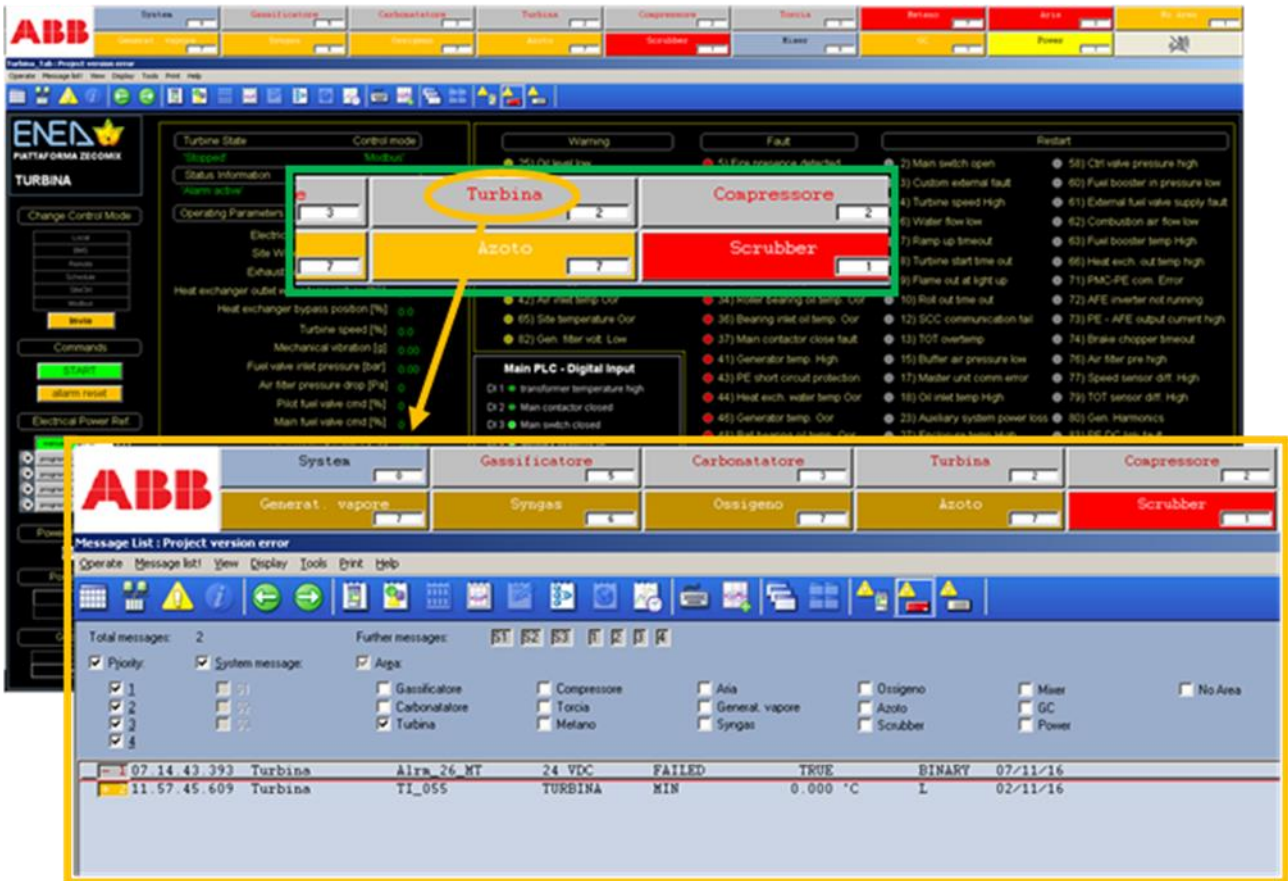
ABB

System | Gassificatore | Carbonatatore | Turbina | Compressore | Torcia | Metano | Aria | No Area
Generat. vapore | Syngas | Ossigeno | Azoto | Scrubber | Mixer | GC | Power

Turbina_Tab : Project version error
Operate Message list! View Display Tools Print Help

ENEA
PIATTAFORMA ZECOMIX
TURBINA

Change Control Mode
Local
Modbus

Commands
START
alarm reset

Electrical Power Ref.

Turbine State | Control mode
Stopped | Modbus
Status Information
Alarm active
Operating Parameters

Heat exchanger outlet
Heat exchanger bypass position [%] 0.0
Turbine speed [%] 0.0
Mechanical vibration [g] 0.00
Fuel valve inlet pressure [bar] 0.00
Air filter pressure drop [Pa] 0
Pilot fuel valve cmd [%] 0
Main fuel valve cmd [%] 0

Warning
25) Oil level low
42) Air inlet temp Oor
65) Site temperature Oor
82) Gen. filter volt. Low

Main PLC - Digital Input
DI 1 transformer temperature high
DI 2 Main contactor closed
DI 3 Main switch closed

Fault
5) Fire presence detected
34) Roller bearing oil temp. Oor
36) Bearing inlet oil temp. Oor
37) Main contactor close fault
41) Generator temp. High
43) PE short circuit protection
44) Heat exch. water temp Oor
45) Generator temp. Oor

Restart
2) Main switch open
3) Custom external fault
4) Turbine speed High
6) Water flow low
7) Ramp up timeout
8) Turbine start time out
9) Flame out at light up
10) Roll out time out
12) SCC communication fail
13) TOT overtemp
15) Buffer air pressure low
17) Master unit comm error
18) Oil inlet temp High
23) Auxiliary system power loss
58) Ctrl valve pressure high
60) Fuel booster in pressure low
61) External fuel valve supply fault
62) Combustion air flow low
63) Fuel booster temp High
66) Heat exch. out temp high
71) PMC-PE com. Error
72) AFE inverter not running
73) PE - AFE output current high
74) Brake chopper timeout
76) Air filter pre high
77) Speed sensor diff. High
79) TOT sensor diff. High
80) Gen. Harmonics

Turbina 2 | Compressore 2 | 3
Azoto 7 | Scrubber 1 | 7

ABB
System 0 | Gassificatore 5 | Carbonatatore 3 | Turbina 2 | Compressore 2
Generat. vapore 7 | Syngas 6 | Ossigeno 7 | Azoto 7 | Scrubber 1

Message List : Project version error
Operate Message list! View Display Tools Print Help

Total messages: 2 | Further messages: S1 S2 S3 1 2 3 4
Priority: | System message: | Area:
1 | S1 | Gassificatore | Compressore | Aria | Ossigeno | Mixer | No Area
2 | S2 | Carbonatatore | Torcia | Generat. vapore | Azoto | GC
3 | S3 | Turbina | Metano | Syngas | Scrubber | Power
4

| | | | | | | | |
|---|---|---|---|---|---|---|---|
| 1 | 07.14.43.393 | Turbina | Alrm_26_MT | 24 VDC | FAILED | TRUE | BINARY | 07/11/16 |
| 2 | 11.57.45.609 | Turbina | TI_055 | TURBINA | MIN | 0.000 °C | L | 02/11/16 |